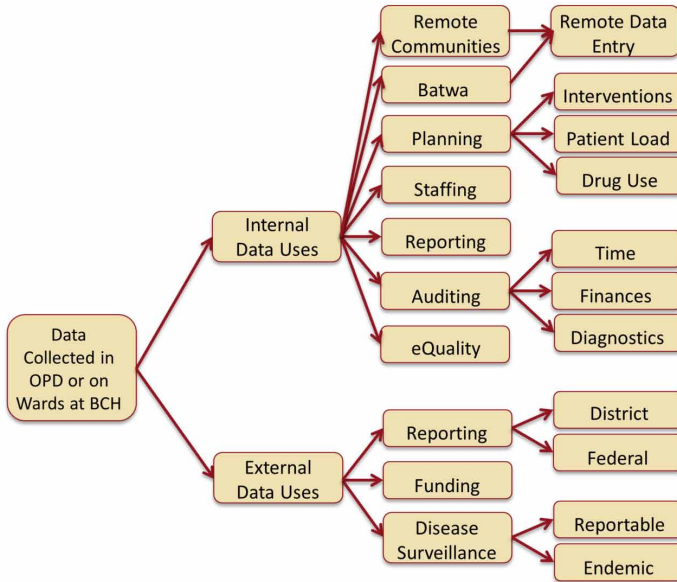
Data Collected in OPD or on Wards at BCH

Internal Data Uses

Remote Communities

Remote Data Entry

Batwa

Planning

Interventions

Patient Load

Drug Use

Staffing

Reporting

Auditing

Time

Finances

Diagnostics

eQuality

External Data Uses

Reporting

District

Federal

Funding

Disease Surveillance

Reportable

Endemic